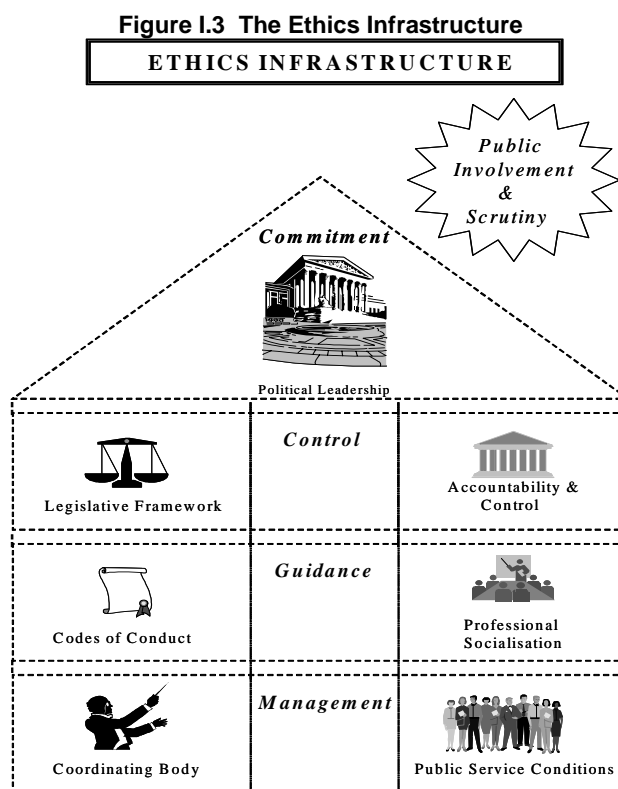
Figure I.3 The Ethics Infrastructure

ETHICS INFRASTRUCTURE

Public Involvement & Scrutiny

Commitment

Political Leadership

Control

Legislative Framework

Accountability & Control

Guidance

Codes of Conduct

Professional Socialisation

Management

Coordinating Body

Public Service Conditions